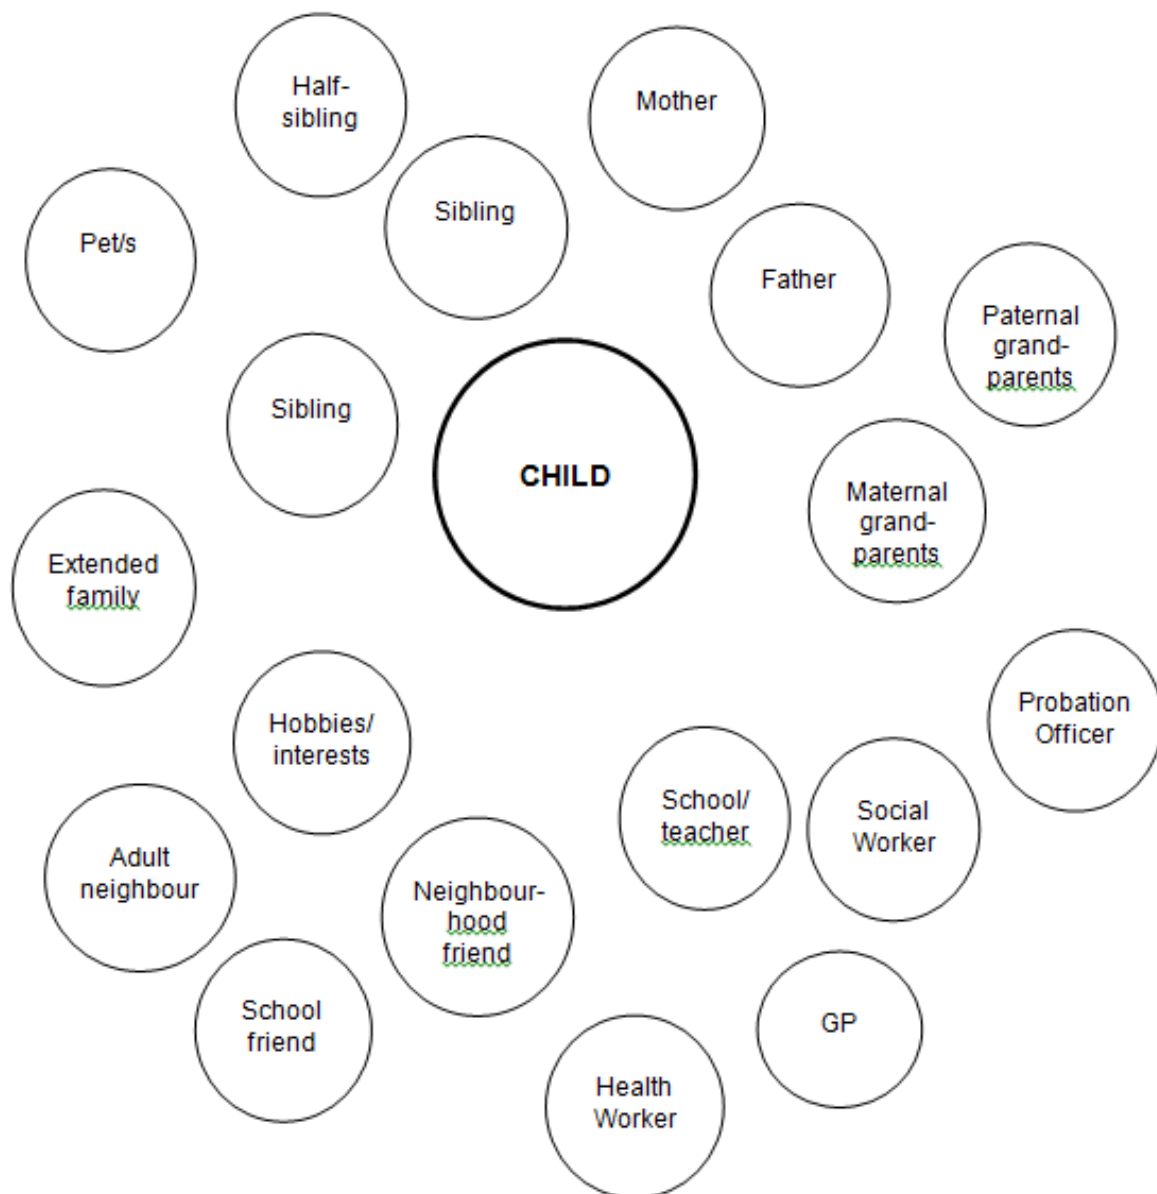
Half-sibling

Mother

Sibling

Pet/s

Father

Paternal grand-parents

Sibling

CHILD

Maternal grand-parents

Extended family

Probation Officer

Hobbies/ interests

School/ teacher

Social Worker

Adult neighbour

Neighbour-hood friend

School friend

GP

Health Worker